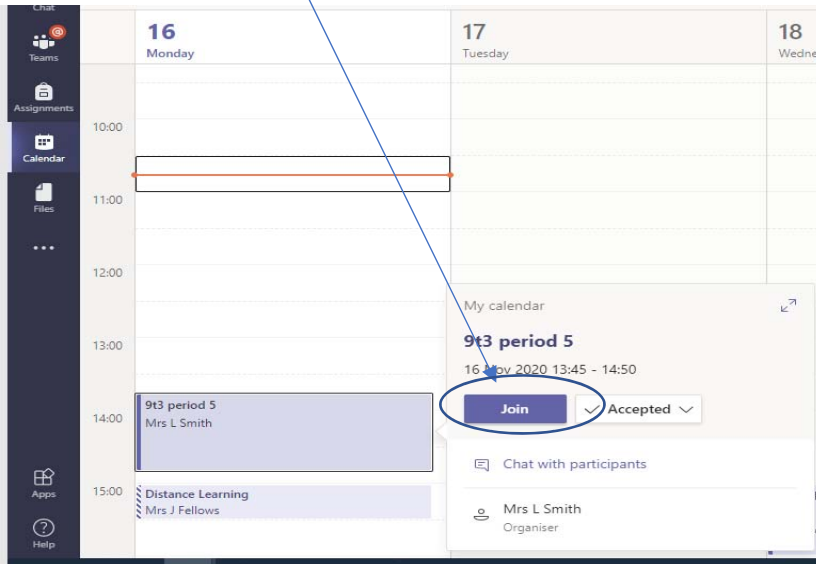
Chat
Teams
Assignments
Calendar
Files
...
Apps
Help

16
Monday

17
Tuesday

18
Wedne

10:00
11:00
12:00
13:00
14:00
15:00

9t3 period 5
Mrs L Smith

Distance Learning
Mrs J Fellows

My calendar
9t3 period 5
16 Nov 2020 13:45 - 14:50
Join
Accepted
Chat with participants
Mrs L Smith
Organiser